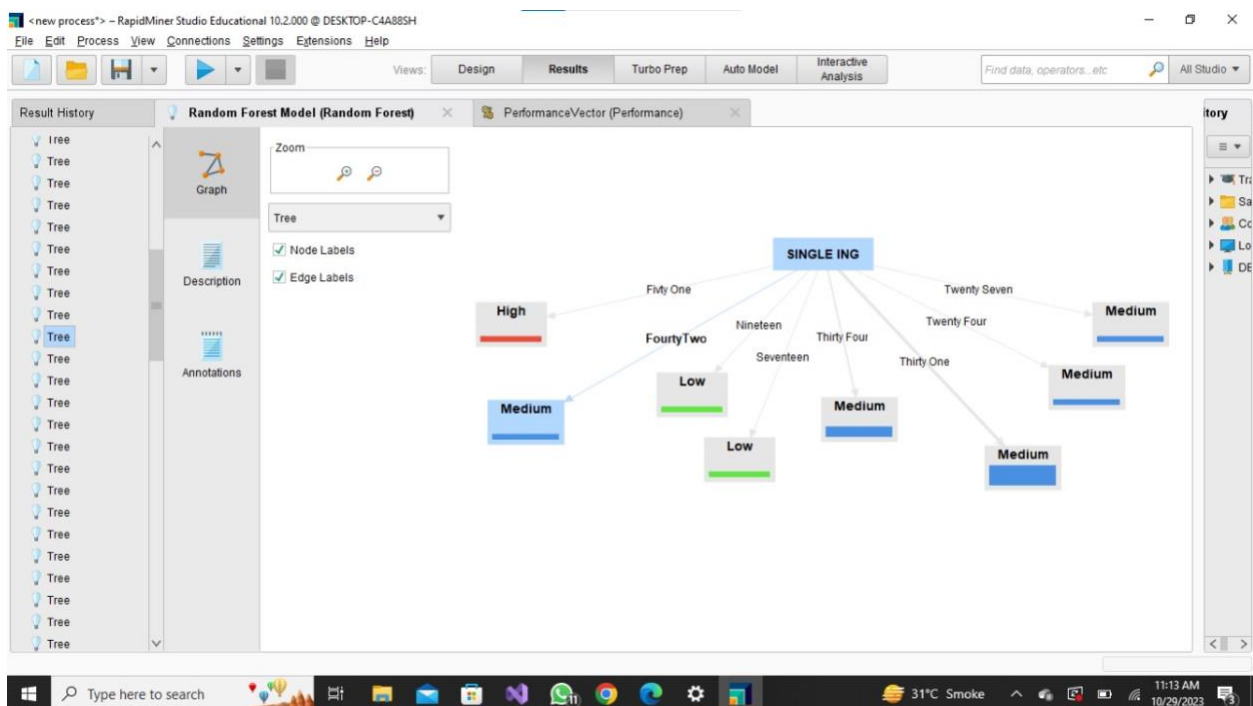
<new process*> – RapidMiner Studio Educational 10.2.000 @ DESKTOP-C4A88SH

File Edit Process View Connections Settings Extensions Help

Views: Design Results Turbo Prep Auto Model Interactive Analysis

Find data, operators...etc

All Studio

Result History

Random Forest Model (Random Forest)

PerformanceVector (Performance)

itory

Tree
Tree
Tree
Tree
Tree
Tree
Tree
Tree
Tree
Tree
Tree
Tree
Tree
Tree
Tree
Tree
Tree
Tree
Tree
Tree
Tree
Tree
Tree
Tree

Graph

Description

Annotations

Zoom

Tree

Node Labels

Edge Labels

SINGLE ING

Fivty One

FourtyTwo

Nineteen

Seventeen

Thirty Four

Thirty One

Twenty Four

Twenty Seven

High

Medium

Low

Low

Medium

Medium

Medium

Medium

Tr
Sa
Co
Lo
DE

Type here to search

31°C Smoke

11:13 AM
10/29/2023